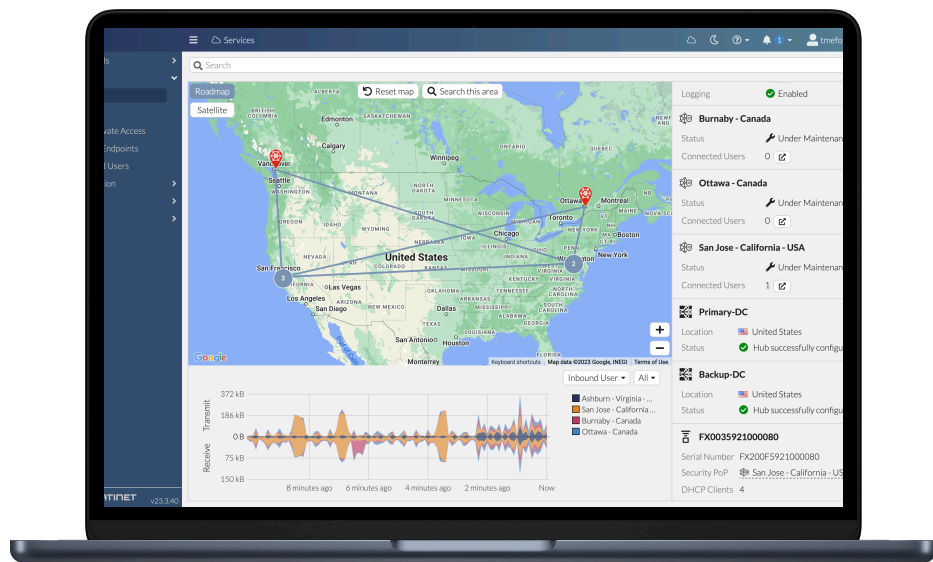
Services

tmefo

Search

ls
vate Access
Endpoints
l Users
ion

RTINET v23.3.40

Roadmap
Satellite
Reset map
Search this area

BRITISH COLUMBIA
ALBERTA
SASKATCHEWAN
MANITOBA
Edmonton
Calgary
Vancouver
Seattle
Winnipeg
ONTARIO
QUEBEC
Ottawa
Montreal
Toronto
Chicago
Boston
New York
WYOMING
United States
San Francisco
Las Vegas
Los Angeles
San Diego
Monterrey
Washington
Google
Keyboard shortcuts Map data ©2023 Google, INEGI Terms of Use

Inbound User
All

372 kB
186 kB
0 B
75 kB
150 kB
Transmit
Receive
8 minutes ago
6 minutes ago
4 minutes ago
2 minutes ago
Now

Ashburn - Virginia - ...
San Jose - California ...
Burnaby - Canada
Ottawa - Canada

Logging Enabled

Burnaby - Canada
Status Under Maintenan
Connected Users 0

Ottawa - Canada
Status Under Maintenan
Connected Users 0

San Jose - California - USA
Status Under Maintenan
Connected Users 1

Primary-DC
Location United States
Status Hub successfully configu

Backup-DC
Location United States
Status Hub successfully configu

FX0035921000080
Serial Number FX200F5921000080
Security PoP San Jose - California - US
DHCP Clients 4